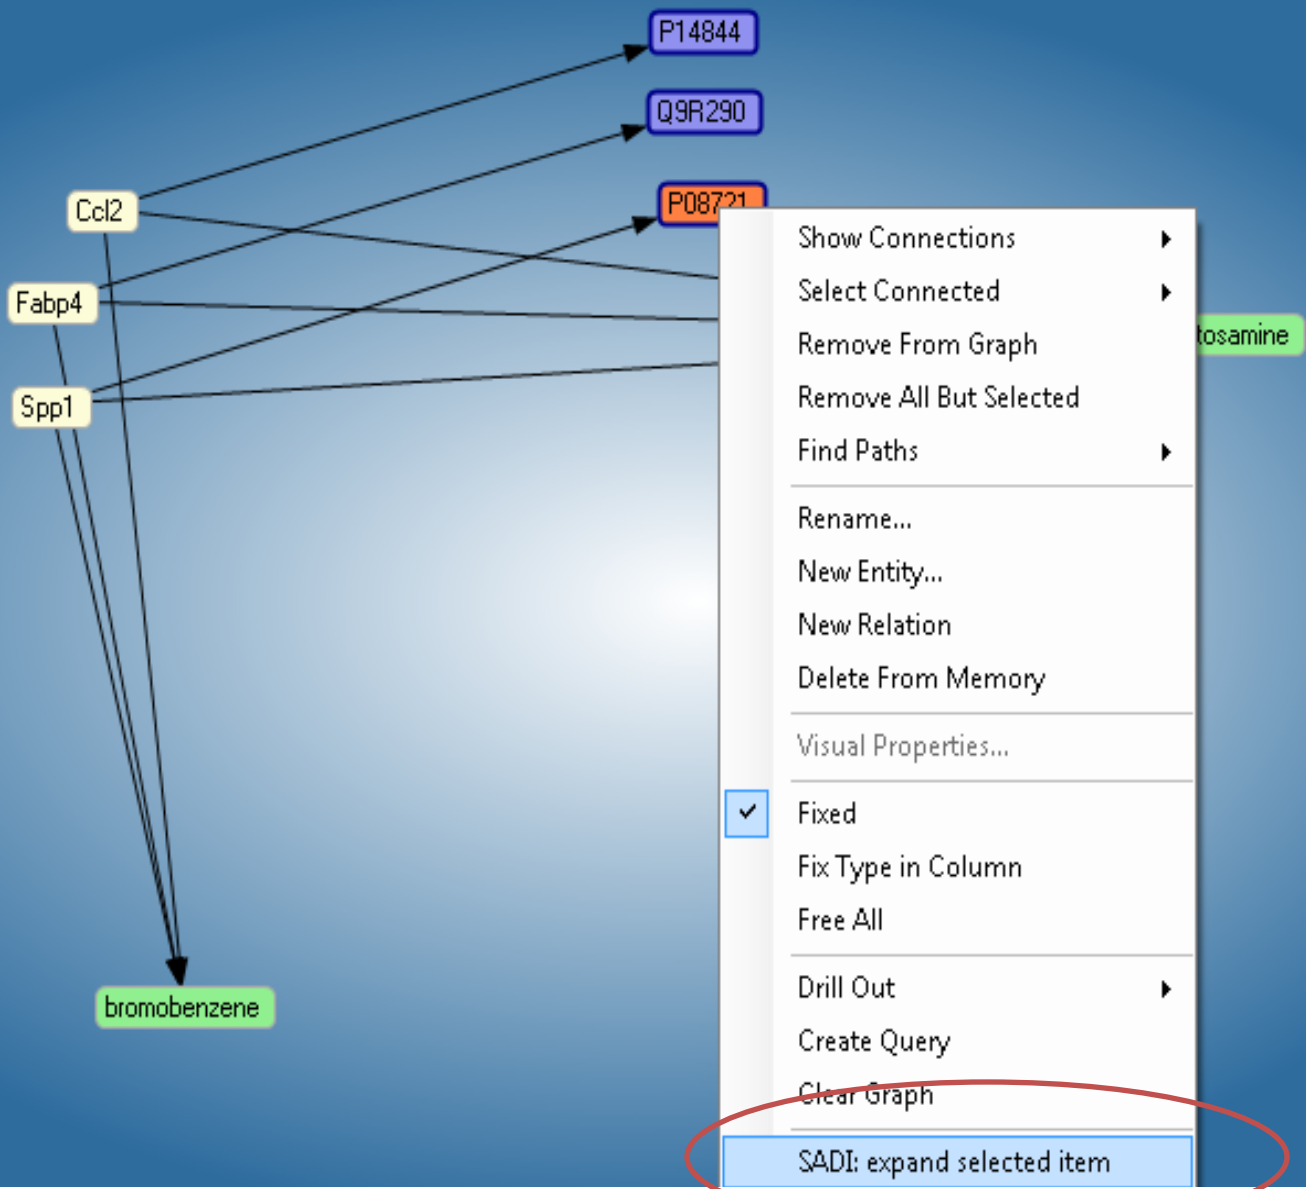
P14844
Q9R290
P08721
Ccl2
Fabp4
Spp1
tosamine
bromobenzene

Show Connections
Select Connected
Remove From Graph
Remove All But Selected
Find Paths

Rename...
New Entity...
New Relation
Delete From Memory

Visual Properties...

Fixed
Fix Type in Column
Free All

Drill Out
Create Query
Clear Graph

SADI: expand selected item